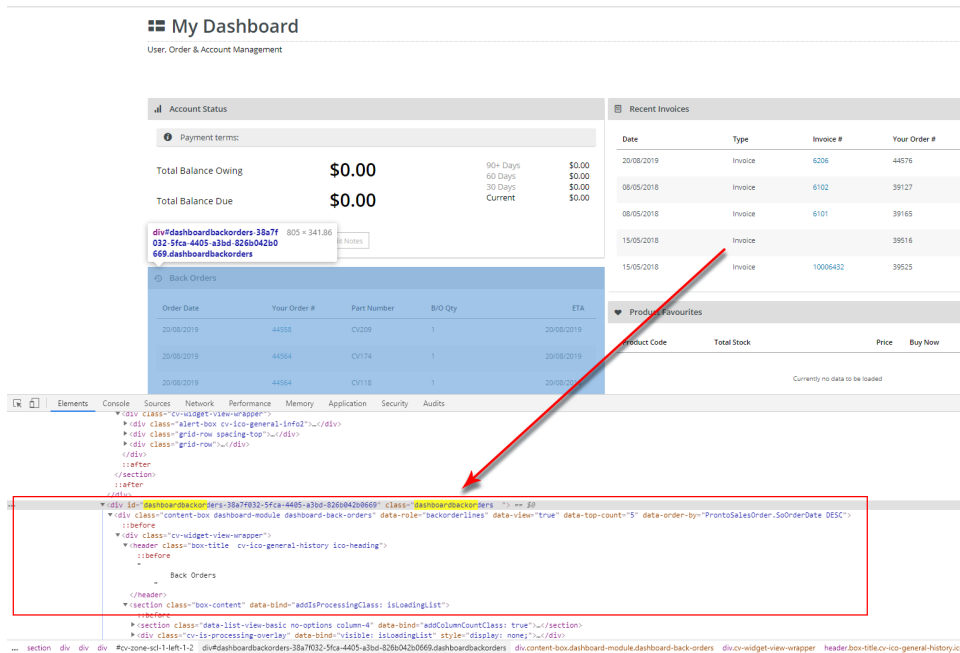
My Dashboard

User, Order & Account Management

Account Status

Payment terms:

Total Balance Owing $0.00

Total Balance Due $0.00

90+ Days $0.00
60 Days $0.00
30 Days $0.00
Current $0.00

div#dashboardbackorders-38a7f032-5fca-4405-a3bd-826b042b0669.dashboardbackorders 805 × 341.86

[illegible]t Notes

Back Orders

| Order Date | Your Order # | Part Number | B/O Qty | ETA |
|---|---|---|---|---|
| 20/08/2019 | 44558 | CV209 | 1 | 20/08/2019 |
| 20/08/2019 | 44564 | CV174 | 1 | 20/08/2019 |
| 20/08/2019 | 44564 | CV118 | 1 | 20/08/2019 |

Recent Invoices

| Date | Type | Invoice # | Your Order # |
|---|---|---|---|
| 20/08/2019 | Invoice | 6206 | 44576 |
| 08/05/2018 | Invoice | 6102 | 39127 |
| 08/05/2018 | Invoice | 6101 | 39165 |
| 15/05/2018 | Invoice | | 39516 |
| 15/05/2018 | Invoice | 10006432 | 39525 |

Product Favourites

Product Code Total Stock Price Buy Now

Currently no data to be loaded

Elements Console Sources Network Performance Memory Application Security Audits

▼<div class="cv-widget-view-wrapper">
▶<div class="alert-box cv-ico-general-info2">…</div>
▶<div class="grid-row spacing-top">…</div>
▶<div class="grid-row">…</div>
</div>
::after
</section>
::after
</div>
▼<div id="dashboardbackorders-38a7f032-5fca-4405-a3bd-826b042b0669" class="dashboardbackorders "> == $0
▼<div class="content-box dashboard-module dashboard-back-orders" data-role="backorderlines" data-view="true" data-top-count="5" data-order-by="ProntoSalesOrder.SoOrderDate DESC">
::before
▼<div class="cv-widget-view-wrapper">
▼<header class="box-title cv-ico-general-history ico-heading">
::before
"
Back Orders
"
</header>
▼<section class="box-content" data-bind="addIsProcessingClass: isLoadingList">
::before
▶<section class="data-list-view-basic no-options column-4" data-bind="addColumnCountClass: true">…</section>
▶<div class="cv-is-processing-overlay" data-bind="visible: isLoadingList" style="display: none;">…</div>

... section div div div #cv-zone-scl-1-left-1-2 div#dashboardbackorders-38a7f032-5fca-4405-a3bd-826b042b0669.dashboardbackorders div.content-box.dashboard-module.dashboard-back-orders div.cv-widget-view-wrapper header.box-title.cv-ico-general-history.ic